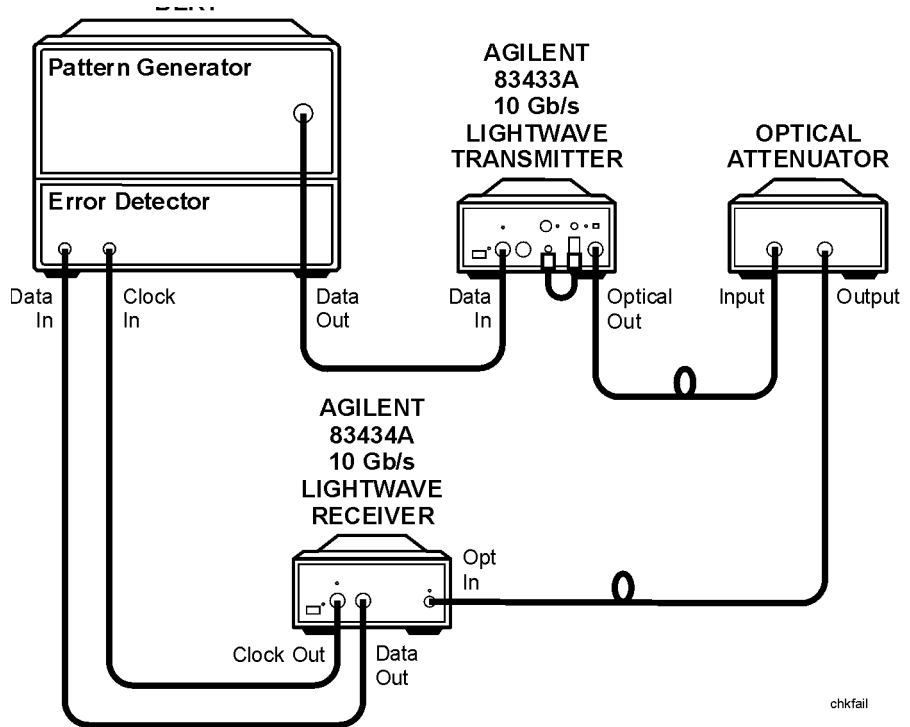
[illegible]

Pattern Generator

Error Detector

Data In

Clock In

Data Out

AGILENT 83433A 10 Gb/s LIGHTWAVE TRANSMITTER

Data In

Optical Out

OPTICAL ATTENUATOR

Input

Output

AGILENT 83434A 10 Gb/s LIGHTWAVE RECEIVER

Opt In

Clock Out

Data Out

chkfail